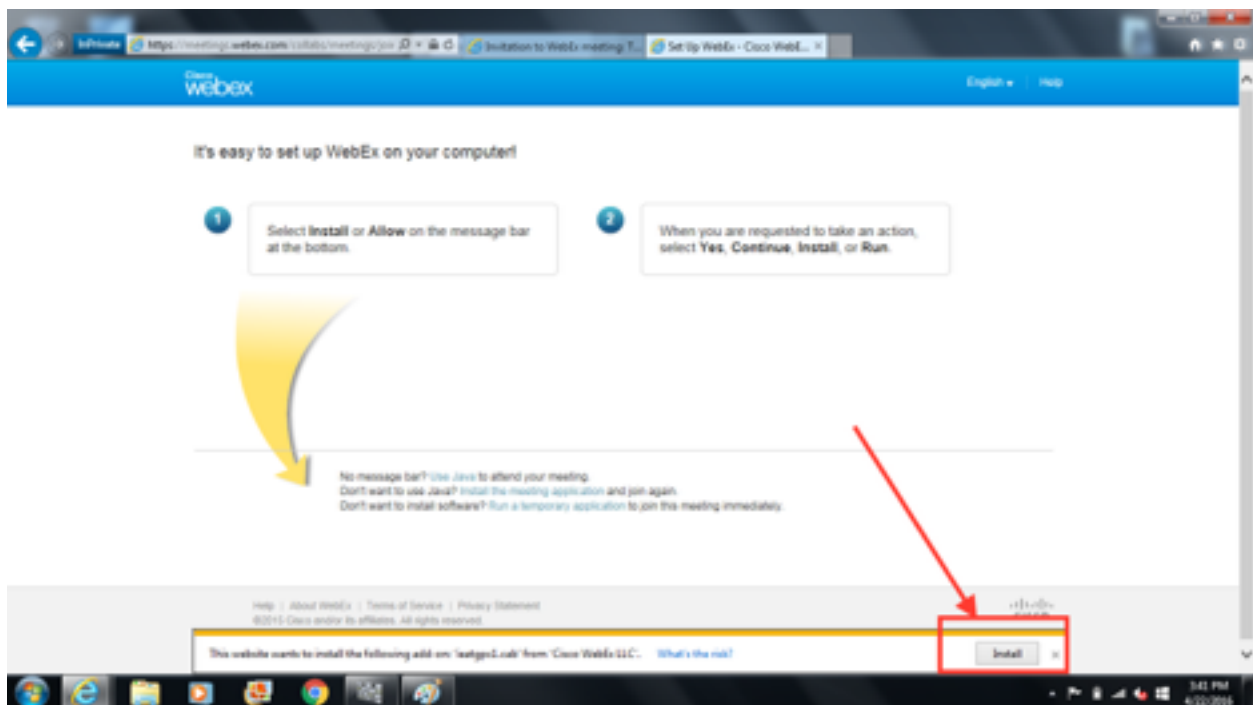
InPrivate https://meetings.webex.com/collabs/meetings/join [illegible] Invitation to WebEx meeting: T... Set Up WebEx - Cisco WebE... ×

Cisco webex

English ▾ | Help

It's easy to set up WebEx on your computer!

1 Select **Install** or **Allow** on the message bar at the bottom.

2 When you are requested to take an action, select **Yes**, **Continue**, **Install**, or **Run**.

No message bar? Use Java to attend your meeting.
Don't want to use Java? Install the meeting application and join again.
Don't want to install software? Run a temporary application to join this meeting immediately.

Help | About WebEx | Terms of Service | Privacy Statement
©2015 Cisco and/or its affiliates. All rights reserved.

This website wants to install the following add-on: 'ieatgpc1.cab' from 'Cisco WebEx LLC'. What's the risk?

Install ×

3:41 PM
4/22/2016